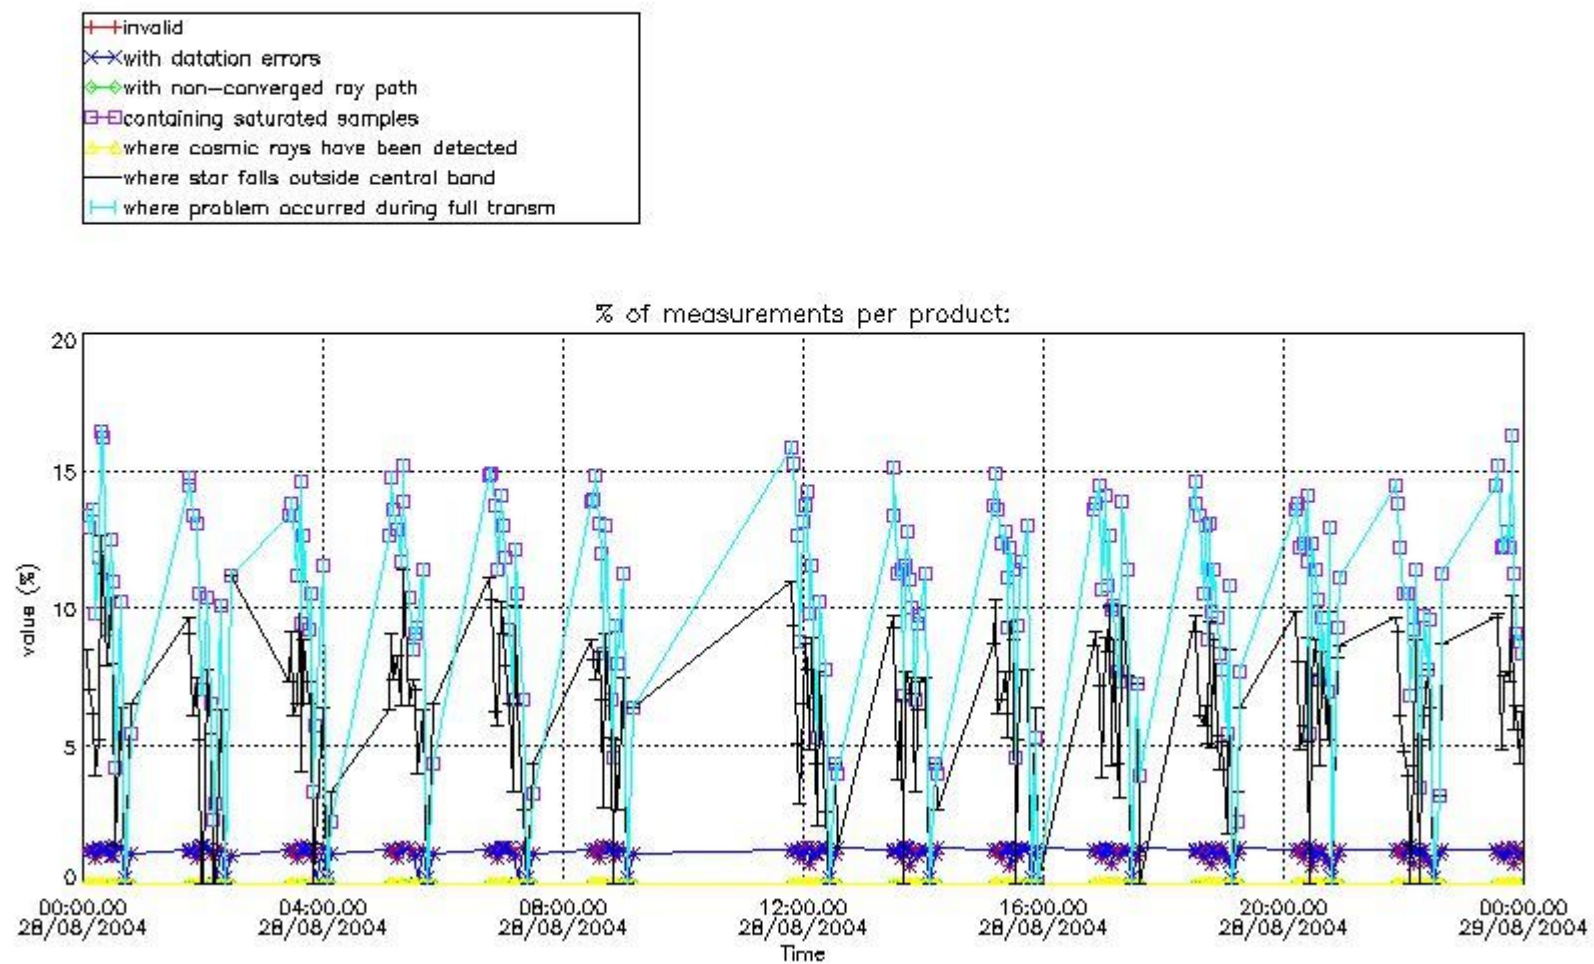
invalid
with datation errors
with non–converged ray path
containing saturated samples
where cosmic rays have been detected
where star falls outside central band
where problem occurred during full transm

% of measurements per product:

value (%)

20
15
10
5
0

00:00.00 28/08/2004
04:00.00 28/08/2004
08:00.00 28/08/2004
12:00.00 28/08/2004
16:00.00 28/08/2004
20:00.00 28/08/2004
00:00.00 29/08/2004

Time